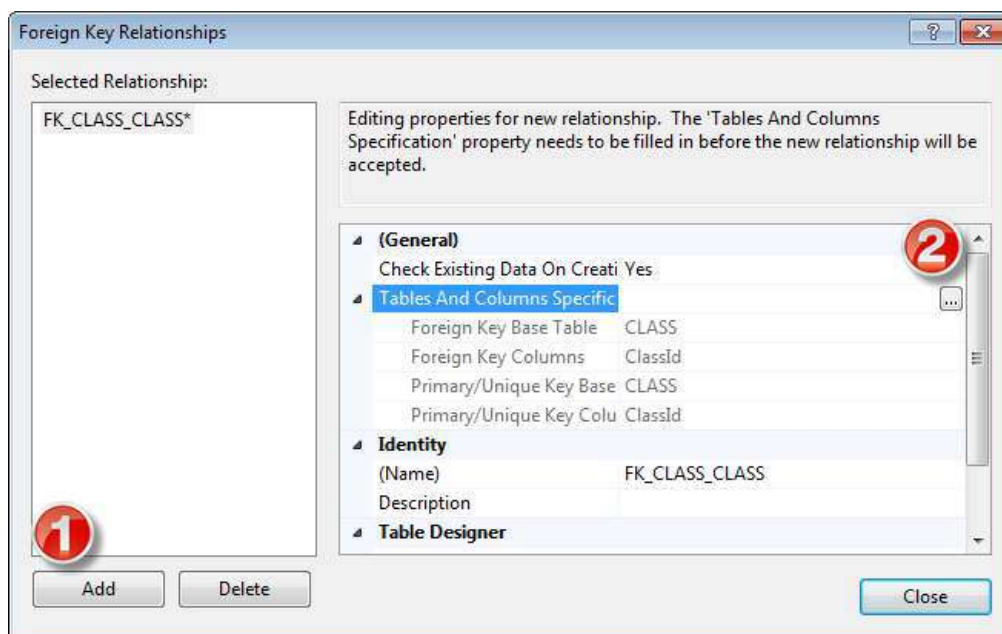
Foreign Key Relationships

?

Selected Relationship:

FK_CLASS_CLASS*

Editing properties for new relationship. The 'Tables And Columns Specification' property needs to be filled in before the new relationship will be accepted.

(General)

Check Existing Data On Creati Yes

Tables And Columns Specific ...

Foreign Key Base Table CLASS

Foreign Key Columns ClassId

Primary/Unique Key Base CLASS

Primary/Unique Key Colu ClassId

Identity

(Name) FK_CLASS_CLASS

Description

Table Designer

1

2

Add

Delete

Close